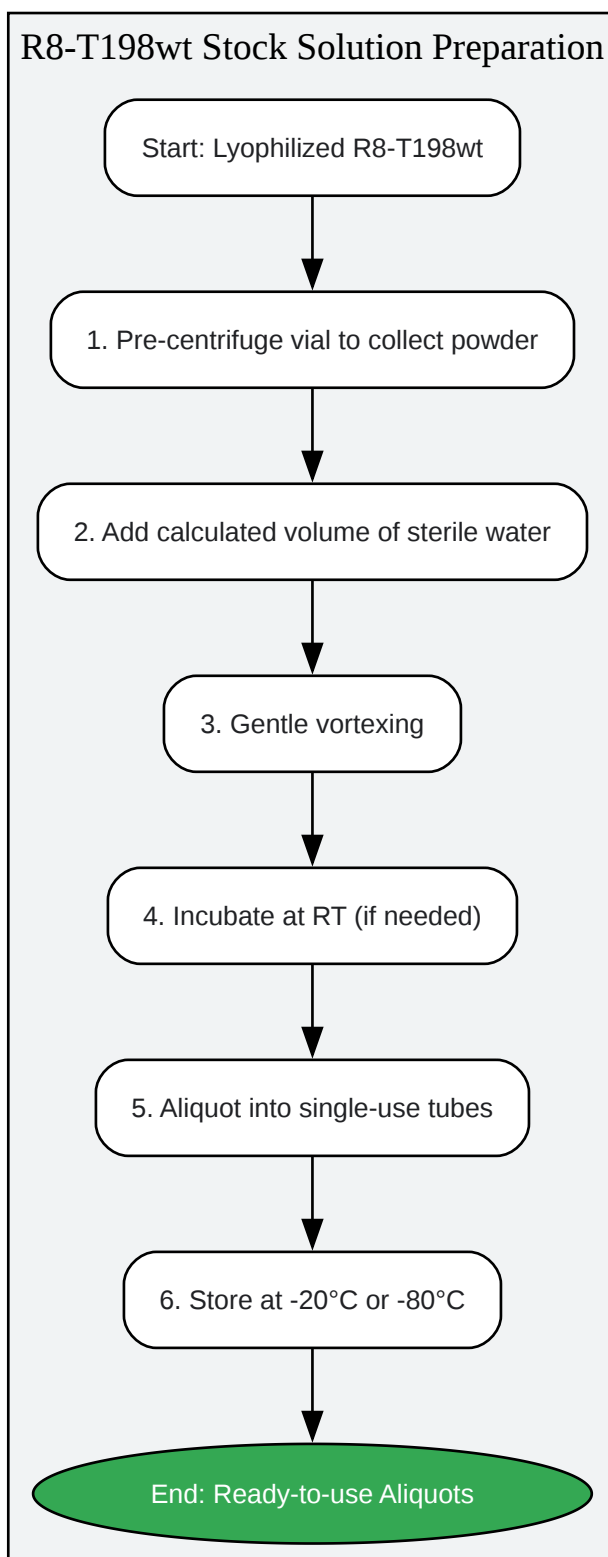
R8-T198wt Stock Solution Preparation

Start: Lyophilized R8-T198wt

1. Pre-centrifuge vial to collect powder

2. Add calculated volume of sterile water

3. Gentle vortexing

4. Incubate at RT (if needed)

5. Aliquot into single-use tubes

6. Store at -20°C or -80°C

End: Ready-to-use Aliquots